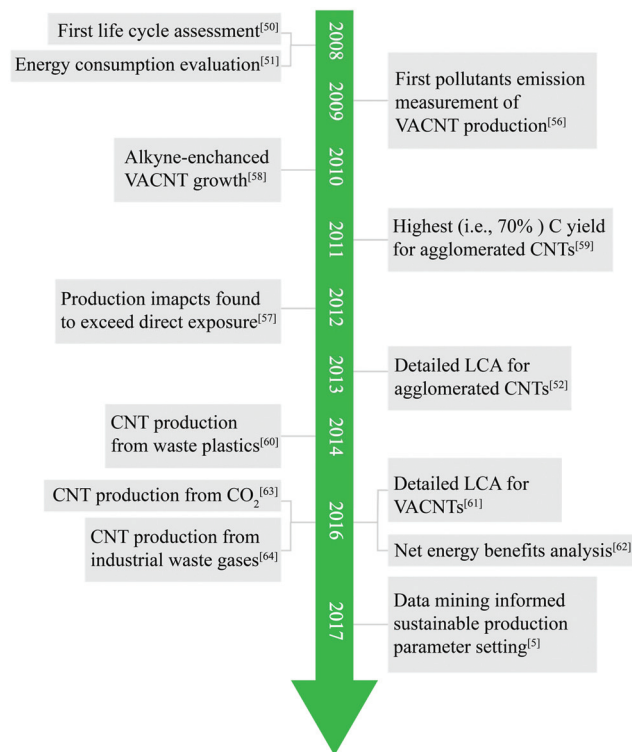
2008

First life cycle assessment$^{[50]}$

Energy consumption evaluation$^{[51]}$

2009

First pollutants emission measurement of VACNT production$^{[56]}$

2010

Alkyne-enchanced VACNT growth$^{[58]}$

2011

Highest (i.e., 70% ) C yield for agglomerated CNTs$^{[59]}$

2012

Production imapcts found to exceed direct exposure$^{[57]}$

2013

Detailed LCA for agglomerated CNTs$^{[52]}$

2014

CNT production from waste plastics$^{[60]}$

2016

CNT production from $CO_2$$^{[63]}$

CNT production from industrial waste gases$^{[64]}$

Detailed LCA for VACNTs$^{[61]}$

Net energy benefits analysis$^{[62]}$

2017

Data mining informed sustainable production parameter setting$^{[5]}$